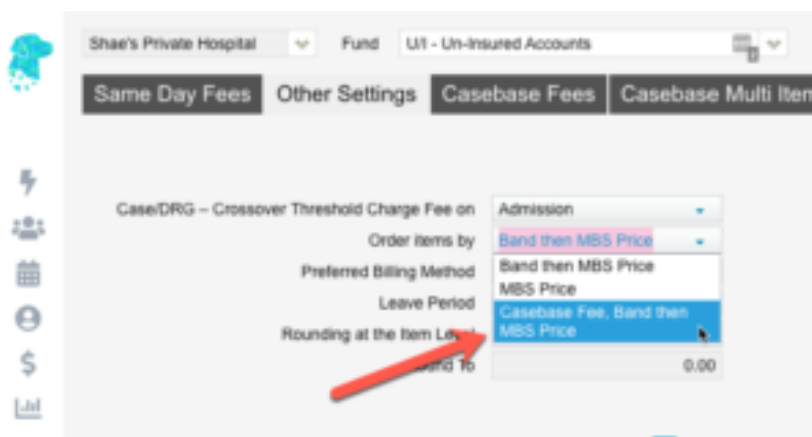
Shae's Private Hospital

Fund U/I - Un-Insured Accounts

Same Day Fees | Other Settings | Casebase Fees | Casebase Multi Item

Case/DRG – Crossover Threshold Charge Fee on Admission

Order items by Band then MBS Price

Preferred Billing Method

Leave Period

Rounding at the Item Level

Band then MBS Price
MBS Price
Casebase Fee, Band then MBS Price

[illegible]ound To 0.00